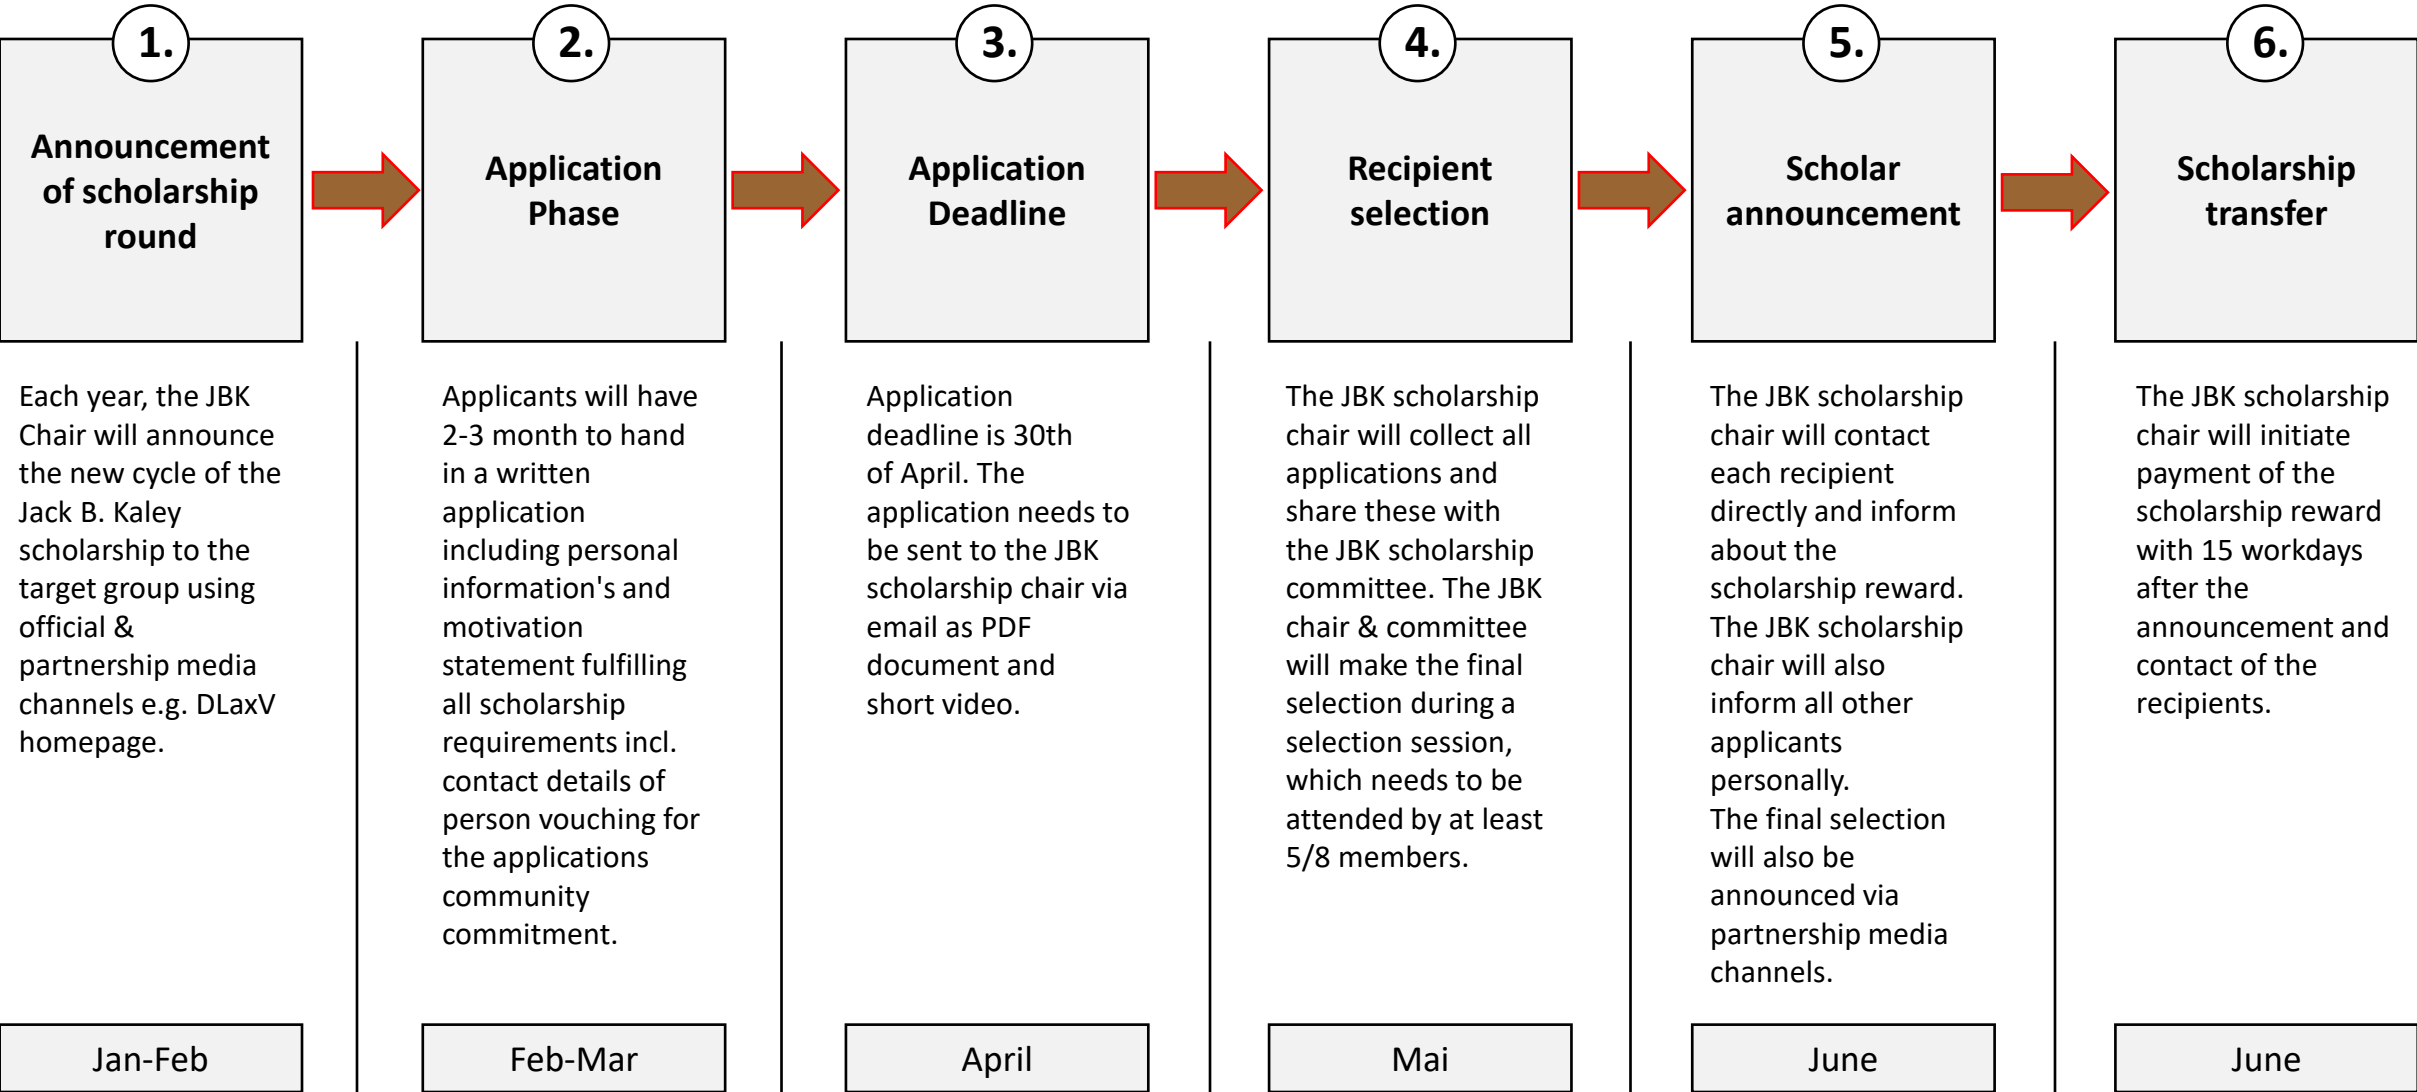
1.

Announcement of scholarship round

Each year, the JBK Chair will announce the new cycle of the Jack B. Kaley scholarship to the target group using official & partnership media channels e.g. DLaxV homepage.

Jan-Feb

2.

Application Phase

Applicants will have 2-3 month to hand in a written application including personal information's and motivation statement fulfilling all scholarship requirements incl. contact details of person vouching for the applications community commitment.

Feb-Mar

3.

Application Deadline

Application deadline is 30th of April. The application needs to be sent to the JBK scholarship chair via email as PDF document and short video.

April

4.

Recipient selection

The JBK scholarship chair will collect all applications and share these with the JBK scholarship committee. The JBK chair & committee will make the final selection during a selection session, which needs to be attended by at least 5/8 members.

Mai

5.

Scholar announcement

The JBK scholarship chair will contact each recipient directly and inform about the scholarship reward. The JBK scholarship chair will also inform all other applicants personally.
The final selection will also be announced via partnership media channels.

June

6.

Scholarship transfer

The JBK scholarship chair will initiate payment of the scholarship reward with 15 workdays after the announcement and contact of the recipients.

June